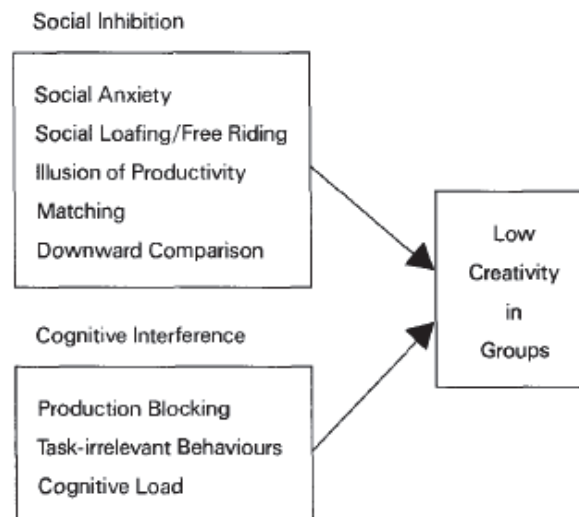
Social Inhibition

Social Anxiety
Social Loafing/Free Riding
Illusion of Productivity
Matching
Downward Comparison

Cognitive Interference

Production Blocking
Task-irrelevant Behaviours
Cognitive Load

Low Creativity in Groups